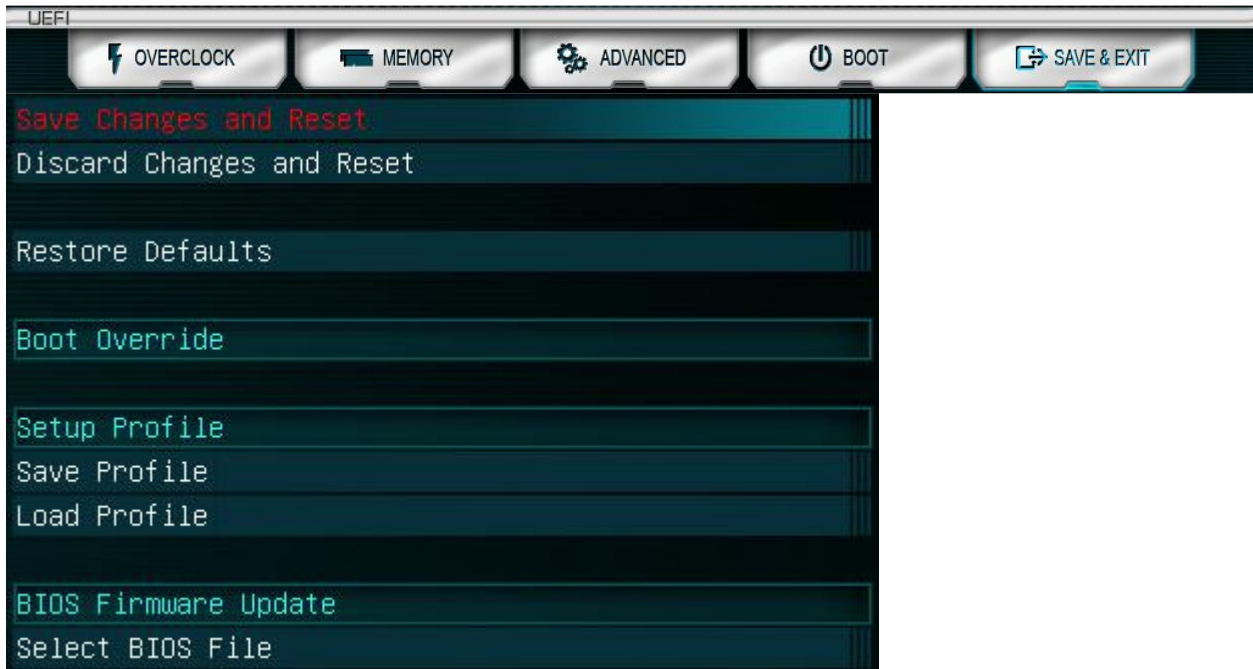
UEFI

OVERCLOCK MEMORY ADVANCED BOOT SAVE & EXIT

Save Changes and Reset
Discard Changes and Reset

Restore Defaults

Boot Override

Setup Profile
Save Profile
Load Profile

BIOS Firmware Update
Select BIOS File